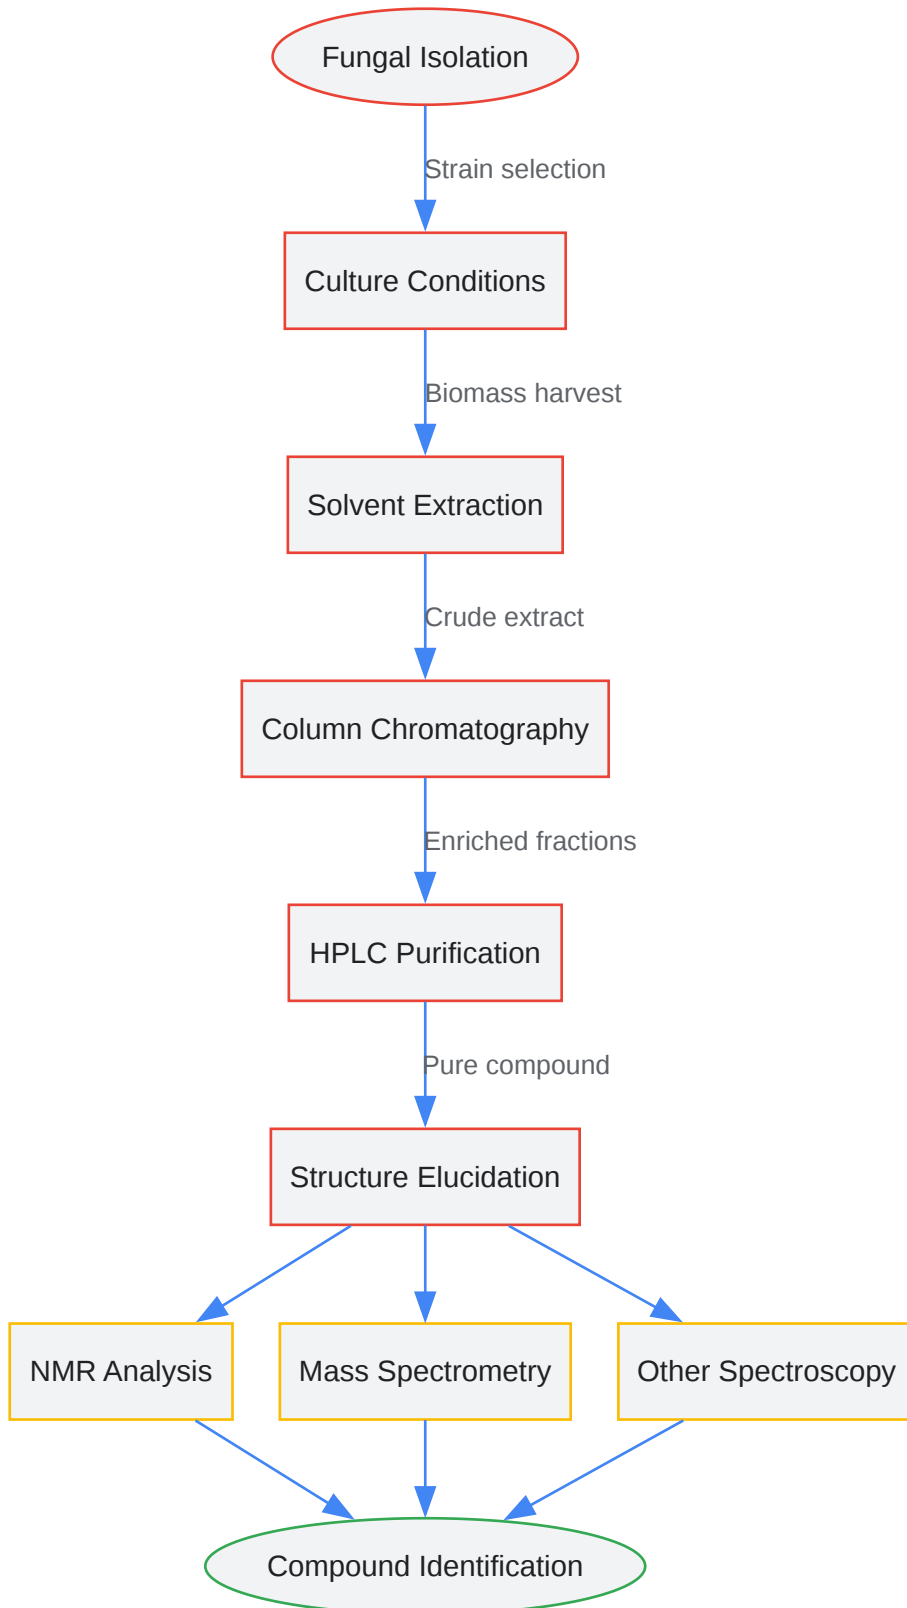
Fungal Isolation

Strain selection

Culture Conditions

Biomass harvest

Solvent Extraction

Crude extract

Column Chromatography

Enriched fractions

HPLC Purification

Pure compound

Structure Elucidation

NMR Analysis

Mass Spectrometry

Other Spectroscopy

Compound Identification